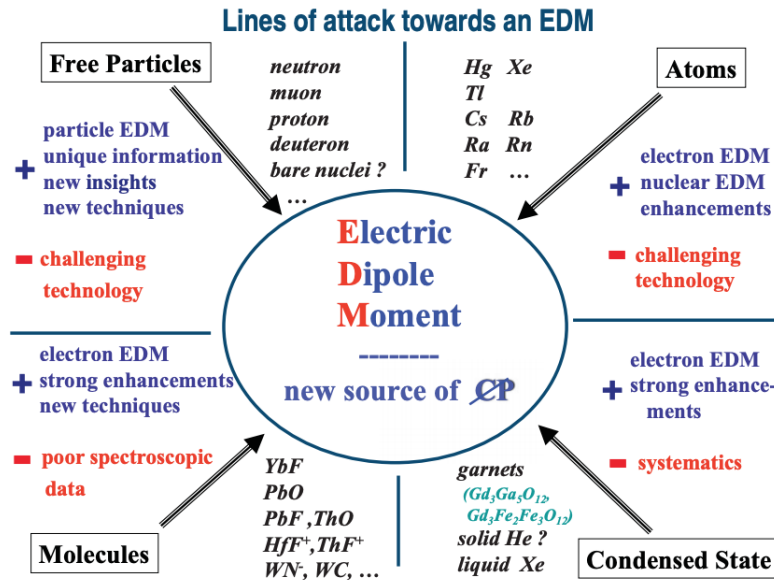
Lines of attack towards an EDM

Free Particles

neutron
muon
proton
deuteron
bare nuclei ?
…

+ particle EDM
unique information
new insights
new techniques

– challenging technology

Hg Xe
Tl
Cs Rb
Ra Rn
Fr …

Atoms

+ electron EDM
nuclear EDM
enhancements

– challenging technology

Electric
Dipole
Moment
--------
new source of CP

+ electron EDM
strong enhancements
new techniques

– poor spectroscopic data

YbF
PbO
PbF ,ThO
HfF$^+$,ThF$^+$
WN$^-$, WC, …

Molecules

garnets
($Gd_3Ga_5O_{12}$,
$Gd_3Fe_2Fe_3O_{12}$)
solid He ?
liquid Xe

+ electron EDM
strong enhancements

– systematics

Condensed State